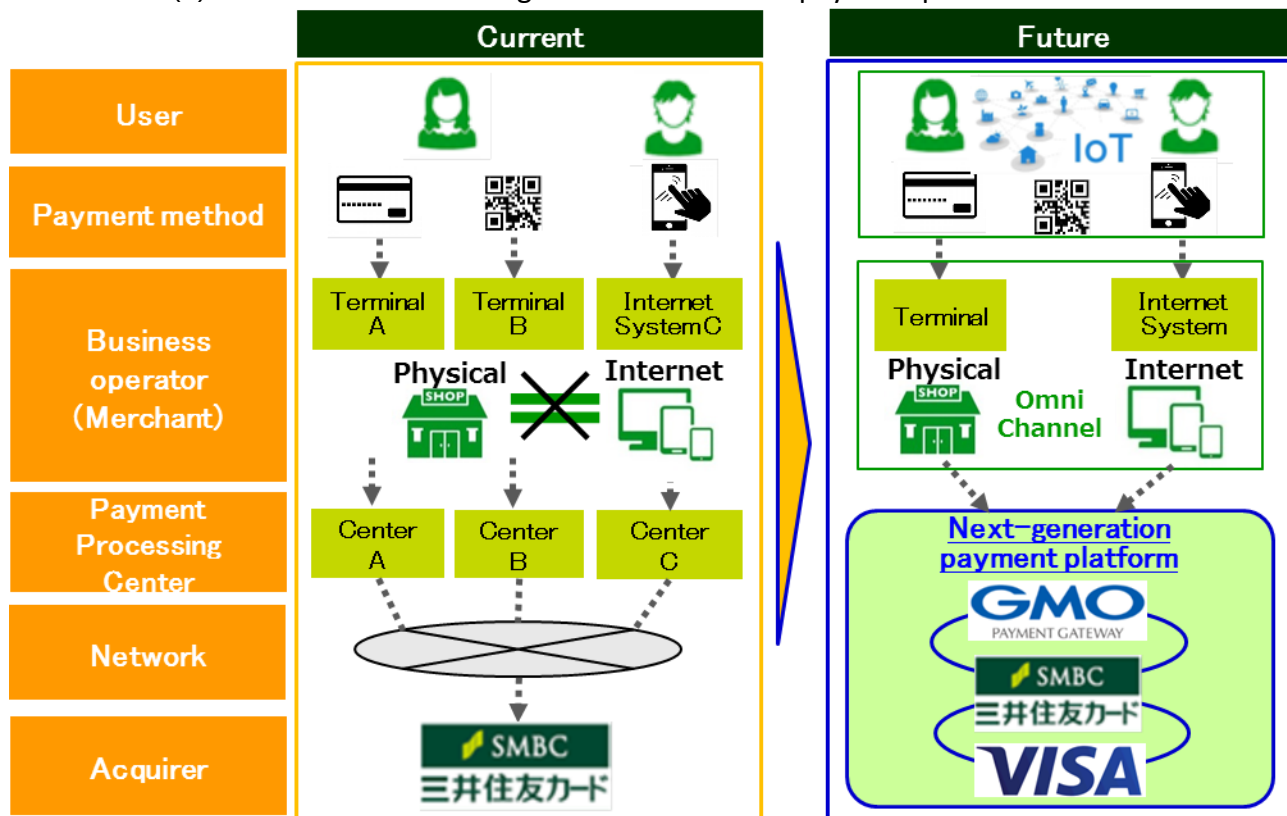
Current

Future

User

Payment method

Business operator (Merchant)

Payment Processing Center

Network

Acquirer

Terminal A

Terminal B

Internet SystemC

Physical

SHOP

Internet

Center A

Center B

Center C

SMBC

三井住友カード

IoT

Terminal

Internet System

Physical

SHOP

Omni Channel

Internet

Next-generation payment platform

GMO

PAYMENT GATEWAY

SMBC

三井住友カード

VISA